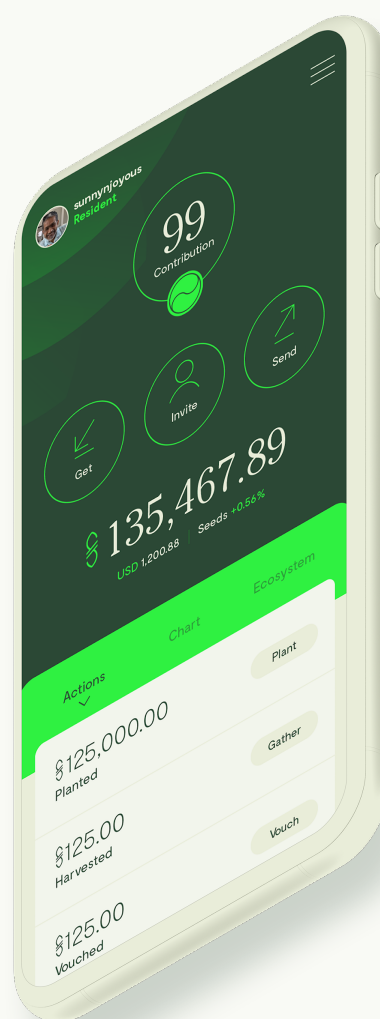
sunnynjoyous
Resident

99
Contribution

Send

Invite

Get

135,467.89

USD 1,200.88 | Seeds +0.56%

Actions

Chart

Ecosystem

Plant

125,000.00
Planted

Gather

125.00
Harvested

Vouch

125.00
Vouched